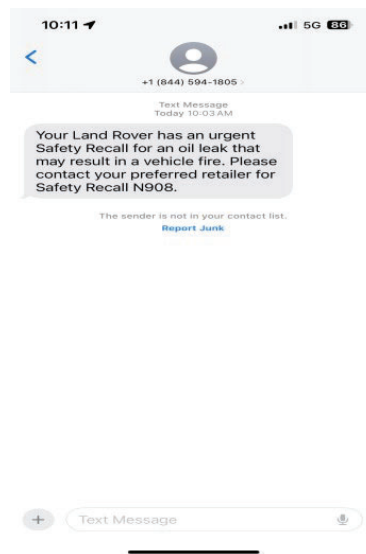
10:11

5G 86

+1 (844) 594-1805

Text Message
Today 10:03 AM

Your Land Rover has an urgent Safety Recall for an oil leak that may result in a vehicle fire. Please contact your preferred retailer for Safety Recall N908.

The sender is not in your contact list.
Report Junk

Text Message